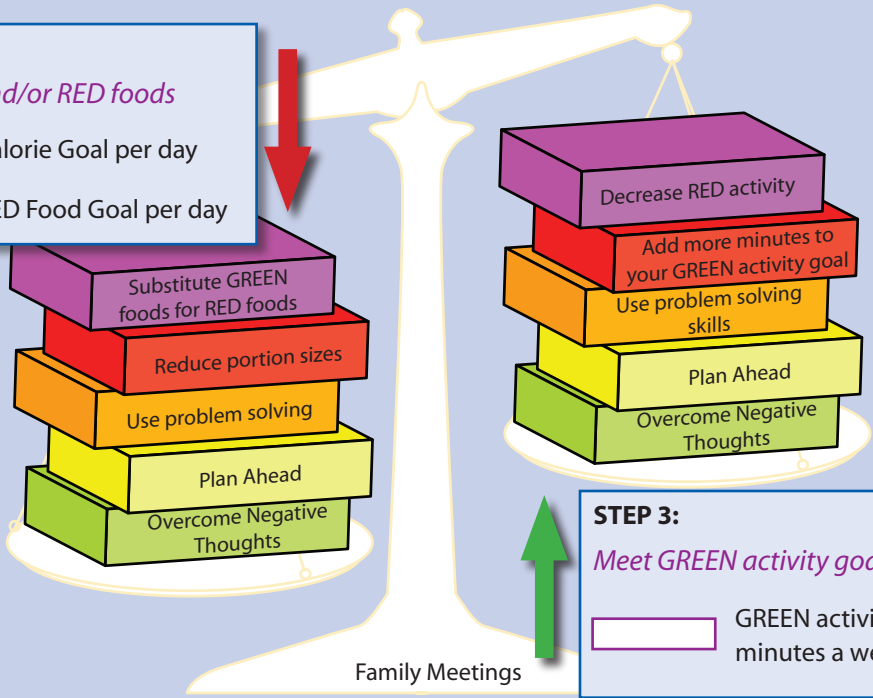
d/or RED foods

alorie Goal per day

ED Food Goal per day

Substitute GREEN foods for RED foods

Reduce portion sizes

Use problem solving

Plan Ahead

Overcome Negative Thoughts

Decrease RED activity

Add more minutes to your GREEN activity goal

Use problem solving skills

Plan Ahead

Overcome Negative Thoughts

Family Meetings

STEP 3:

Meet GREEN activity goa

GREEN activi minutes a we